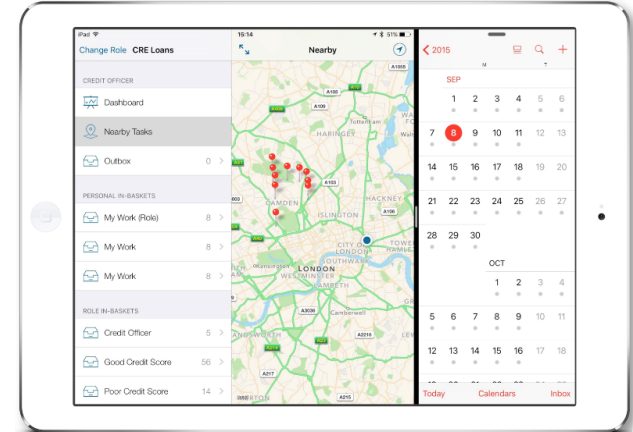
iPad 15:14 51%

Change Role CRE Loans

CREDIT OFFICER

Dashboard

Nearby Tasks

Outbox 0 >

PERSONAL IN-BASKETS

My Work (Role) 8 >

My Work 8 >

My Work 8 >

ROLE IN-BASKETS

Credit Officer 5 >

Good Credit Score 56 >

Poor Credit Score 14 >

Nearby

A1005
A406
A105
HARINGEY
A406
A1
Tottenham
A503
A10
A103
A10
CAMDEN
HACKNEY
ISLINGTON
A40
CITY OF LONDON
TOWER HAMLETS
LONDON
WESTMINSTER
SOUTHWARK
A3036
Camberwell
A2216
A205
A217
A215

< 2015

M T

SEP

| | | | | | | |
|---|---|---|---|---|---|---|
| | 1 | 2 | 3 | 4 | 5 | 6 |
| 7 | 8 | 9 | 10 | 11 | 12 | 13 |
| 14 | 15 | 16 | 17 | 18 | 19 | 20 |
| 21 | 22 | 23 | 24 | 25 | 26 | 27 |
| 28 | 29 | 30 | | | | |

OCT

| | | | | | | |
|---|---|---|---|---|---|---|
| | | | 1 | 2 | 3 | 4 |
| 5 | 6 | 7 | 8 | 9 | 10 | 11 |
| 12 | 13 | 14 | 15 | 16 | 17 | 18 |

Today Calendars Inbox